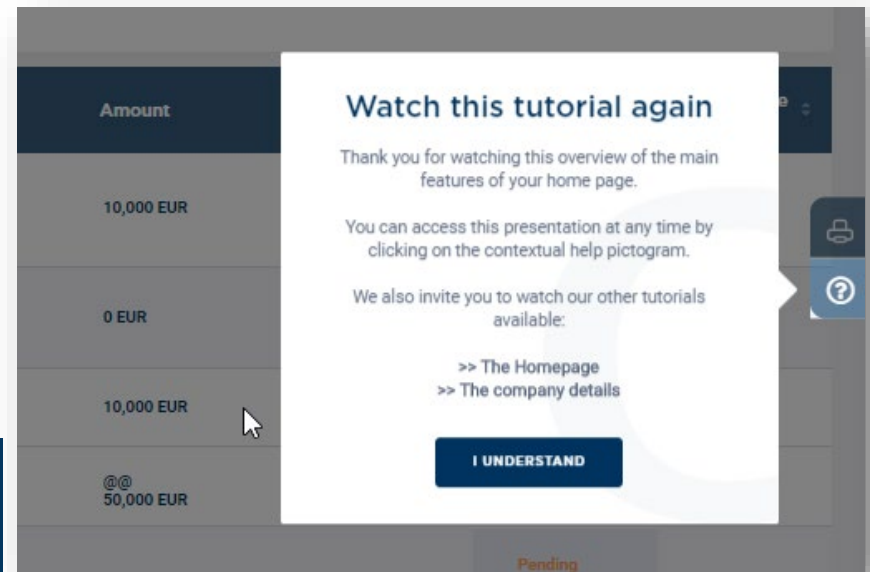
Amount

10,000 EUR

0 EUR

10,000 EUR

@@
50,000 EUR

Watch this tutorial again

Thank you for watching this overview of the main features of your home page.

You can access this presentation at any time by clicking on the contextual help pictogram.

We also invite you to watch our other tutorials available:

>> The Homepage
>> The company details

I UNDERSTAND

Pending